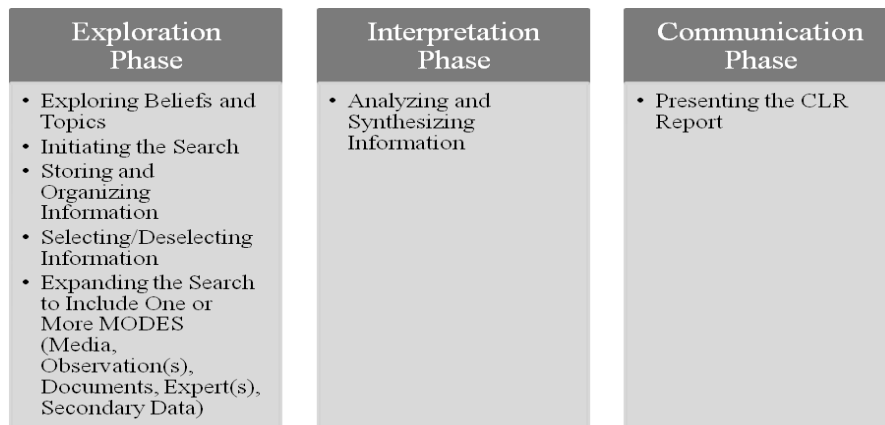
Exploration Phase

- Exploring Beliefs and Topics
- Initiating the Search
- Storing and Organizing Information
- Selecting/Deselecting Information
- Expanding the Search to Include One or More MODES (Media, Observation(s), Documents, Expert(s), Secondary Data)

Interpretation Phase

- Analyzing and Synthesizing Information

Communication Phase

- Presenting the CLR Report